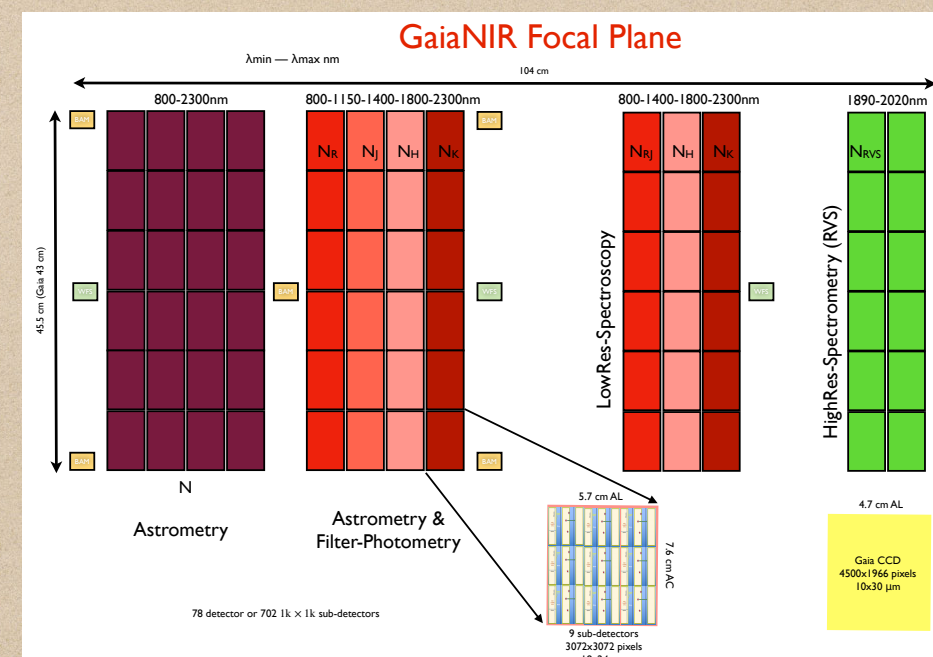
GaiaNIR Focal Plane

λmin — λmax nm

104 cm

800-2300nm

800-1150-1400-1800-2300nm

800-1400-1800-2300nm

1890-2020nm

45.5 cm (Gaia 43 cm)

BAM

WFS

BAM

BAM

BAM

WFS

BAM

WFS

$N_R$ $N_J$ $N_H$ $N_K$

$N_{RJ}$ $N_H$ $N_K$

$N_{RVS}$

LowRes-Spectroscopy

HighRes-Spectrometry (RVS)

N

Astrometry

Astrometry & Filter-Photometry

5.7 cm AL

7.6 cm AC

4.7 cm AL

Gaia CCD
4500x1966 pixels
10x30 µm

78 detector or 702 1k × 1k sub-detectors

9 sub-detectors
3072x3072 pixels
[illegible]